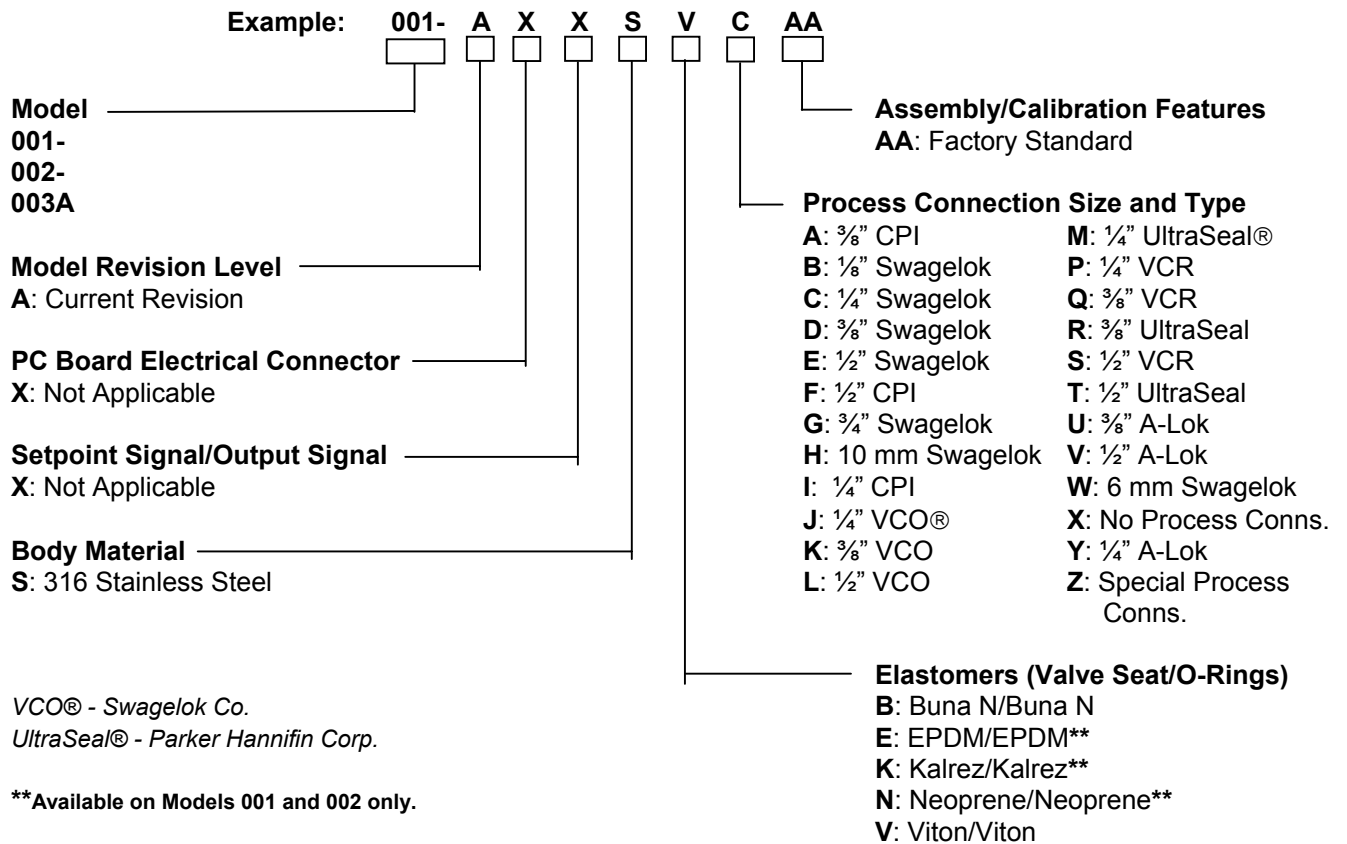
Example: 001- A X X S V C AA

Model
001-
002-
003A

Model Revision Level
A: Current Revision

PC Board Electrical Connector
X: Not Applicable

Setpoint Signal/Output Signal
X: Not Applicable

Body Material
S: 316 Stainless Steel

Assembly/Calibration Features
AA: Factory Standard

Process Connection Size and Type
A: ⅜" CPI
B: ⅛" Swagelok
C: ¼" Swagelok
D: ⅜" Swagelok
E: ½" Swagelok
F: ½" CPI
G: ¾" Swagelok
H: 10 mm Swagelok
I: ¼" CPI
J: ¼" VCO®
K: ⅜" VCO
L: ½" VCO

M: ¼" UltraSeal®
P: ¼" VCR
Q: ⅜" VCR
R: ⅜" UltraSeal
S: ½" VCR
T: ½" UltraSeal
U: ⅜" A-Lok
V: ½" A-Lok
W: 6 mm Swagelok
X: No Process Conns.
Y: ¼" A-Lok
Z: Special Process Conns.

Elastomers (Valve Seat/O-Rings)
B: Buna N/Buna N
E: EPDM/EPDM**
K: Kalrez/Kalrez**
N: Neoprene/Neoprene**
V: Viton/Viton

VCO® - Swagelok Co.
UltraSeal® - Parker Hannifin Corp.

**Available on Models 001 and 002 only.